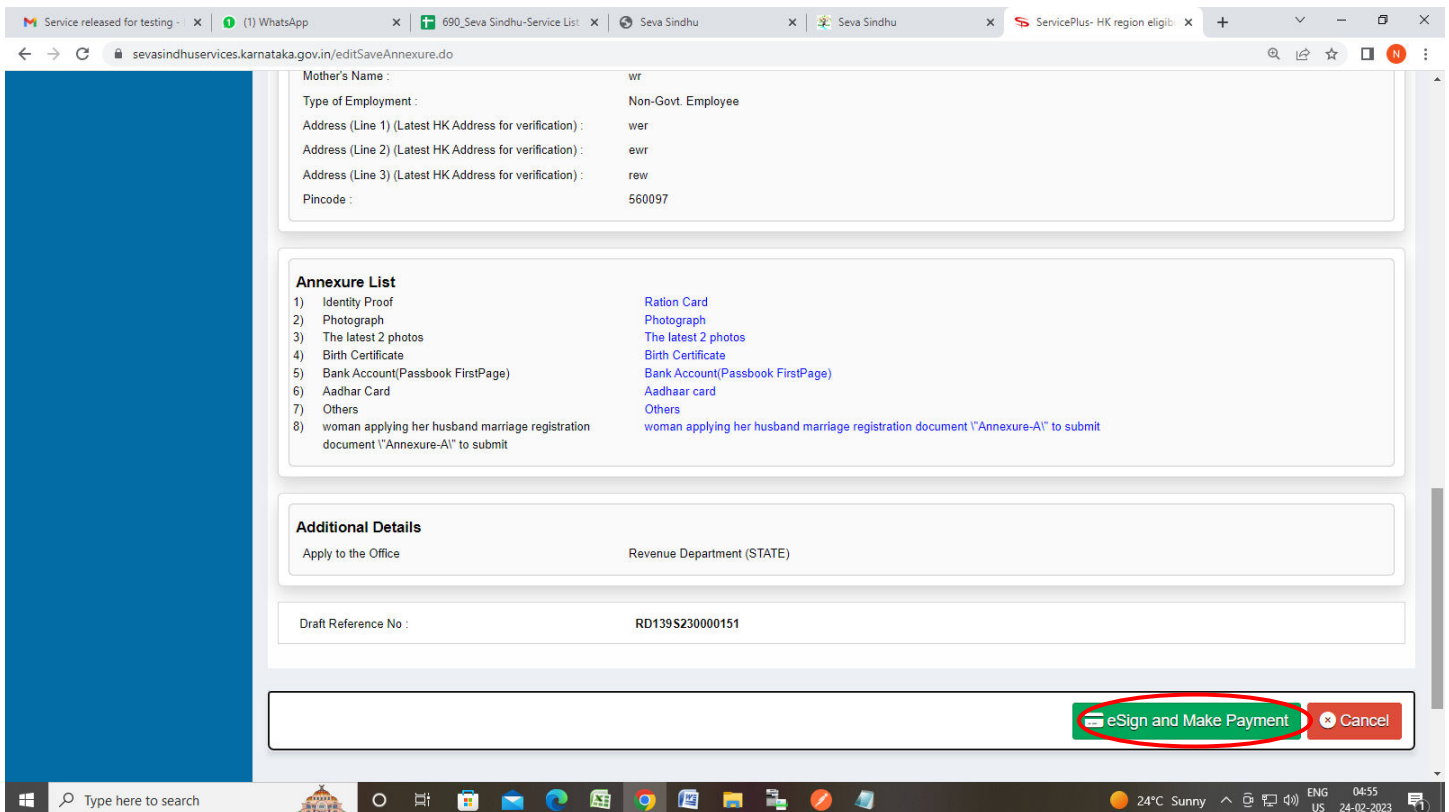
Service released for testing - | (1) WhatsApp | 690_Seva Sindhu-Service List | Seva Sindhu | Seva Sindhu | ServicePlus- HK region eligib

sevasindhuservices.karnataka.gov.in/editSaveAnnexure.do

| | |
|---|---|
| Mother's Name : | wr |
| Type of Employment : | Non-Govt. Employee |
| Address (Line 1) (Latest HK Address for verification) : | wer |
| Address (Line 2) (Latest HK Address for verification) : | ewr |
| Address (Line 3) (Latest HK Address for verification) : | rew |
| Pincode : | 560097 |

Annexure List

| | | |
|---|---|---|
| 1) | Identity Proof | Ration Card |
| 2) | Photograph | Photograph |
| 3) | The latest 2 photos | The latest 2 photos |
| 4) | Birth Certificate | Birth Certificate |
| 5) | Bank Account(Passbook FirstPage) | Bank Account(Passbook FirstPage) |
| 6) | Aadhar Card | Aadhaar card |
| 7) | Others | Others |
| 8) | woman applying her husband marriage registration document \"Annexure-A\" to submit | woman applying her husband marriage registration document \"Annexure-A\" to submit |

Additional Details

Apply to the Office Revenue Department (STATE)

Draft Reference No : RD139S230000151

eSign and Make Payment Cancel

Type here to search 24°C Sunny ENG US 04:55 24-02-2023